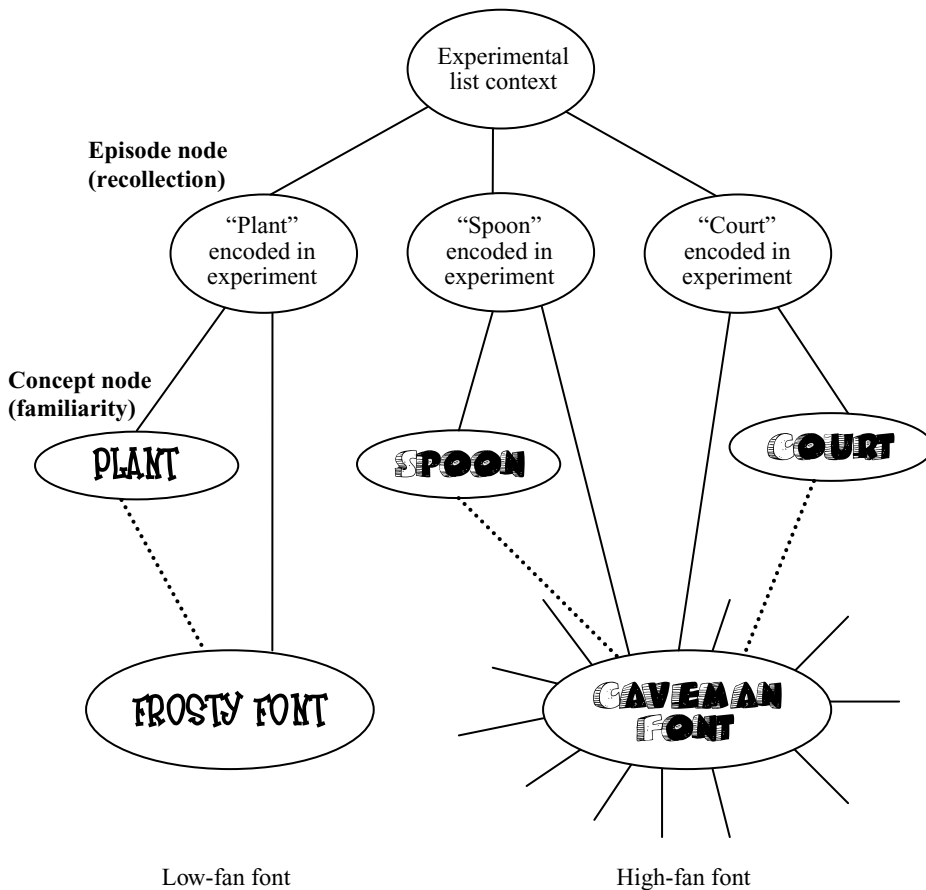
Experimental list context

Episode node (recollection)

"Plant" encoded in experiment

"Spoon" encoded in experiment

"Court" encoded in experiment

Concept node (familiarity)

PLANT

SPOON

COURT

FROSTY FONT

CAVEMAN FONT

Low-fan font

High-fan font